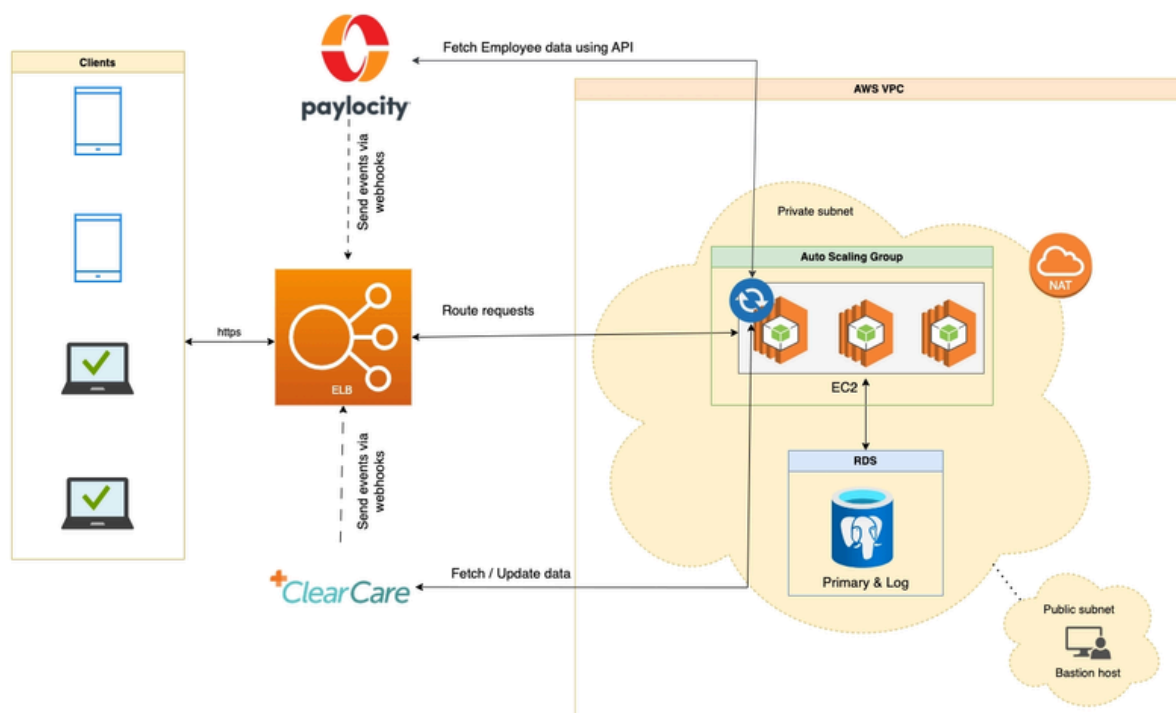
Clients

paylocity

Fetch Employee data using API

AWS VPC

Send events via webhooks

Private subnet

Auto Scaling Group

NAT

https

Route requests

ELB

EC2

RDS

Send events via webhooks

Primary & Log

Fetch / Update data

ClearCare

Public subnet

Bastion host